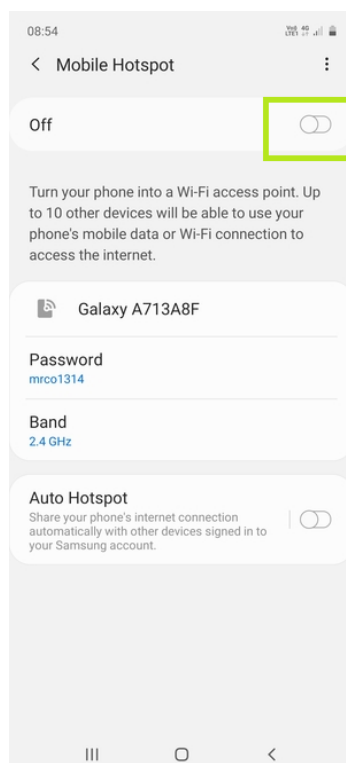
08:54

Mobile Hotspot

Off

Turn your phone into a Wi-Fi access point. Up to 10 other devices will be able to use your phone's mobile data or Wi-Fi connection to access the internet.

Galaxy A713A8F

Password
mrco1314

Band
2.4 GHz

Auto Hotspot
Share your phone's internet connection automatically with other devices signed in to your Samsung account.